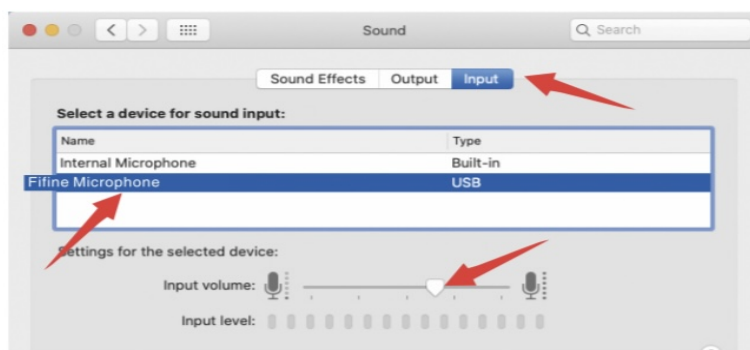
Sound

Search

Sound Effects | Output | Input

Select a device for sound input:

| Name | Type |
|---|---|
| Internal Microphone | Built-in |
| Fifine Microphone | USB |

Settings for the selected device:

Input volume:

Input level: